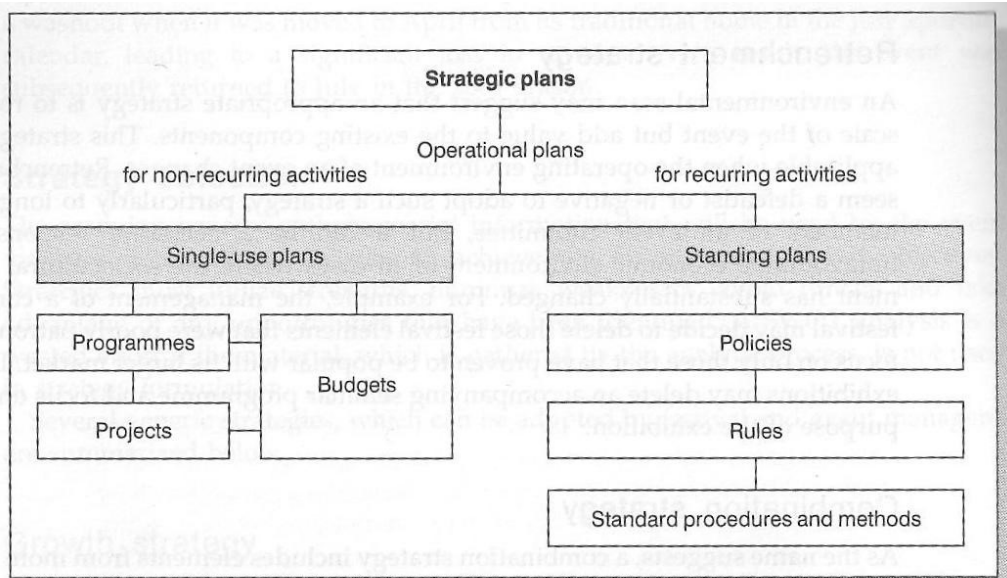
Strategic plans

Operational plans

for non-recurring activities

for recurring activities

Single-use plans

Standing plans

Programmes

Budgets

Projects

Policies

Rules

Standard procedures and methods